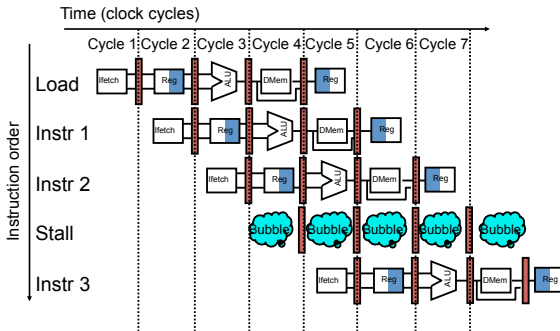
Time (clock cycles)

Cycle 1 Cycle 2 Cycle 3 Cycle 4 Cycle 5 Cycle 6 Cycle 7

Instruction order

Load
Ifetch Reg ALU DMem Reg

Instr 1
Ifetch Reg ALU DMem Reg

Instr 2
Ifetch Reg ALU DMem Reg

Stall
Bubble Bubble Bubble Bubble Bubble

Instr 3
Ifetch Reg ALU DMem Reg